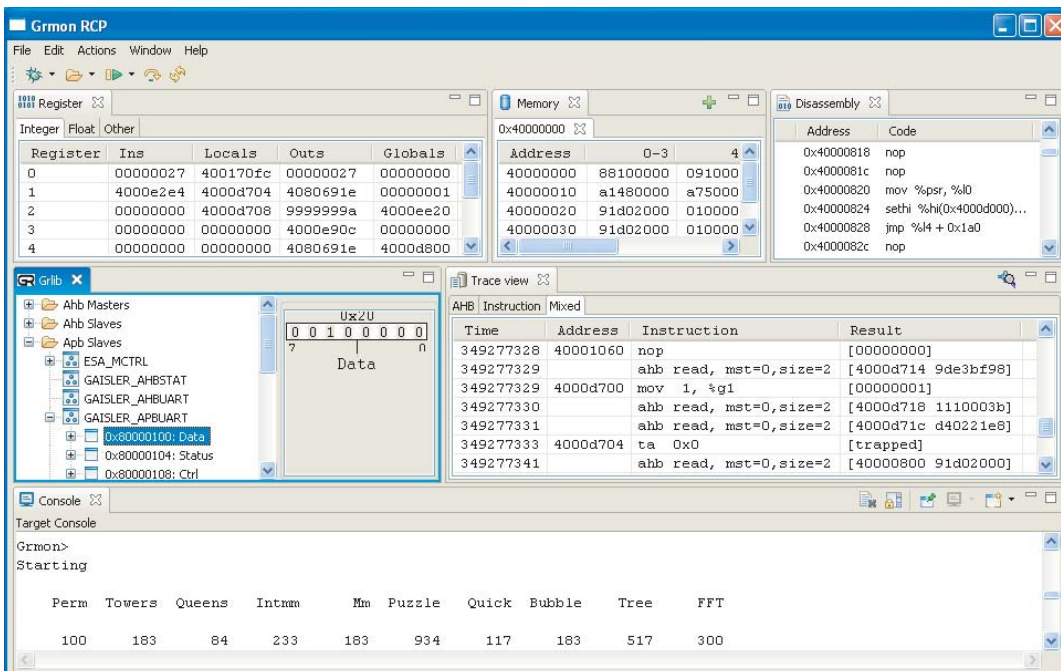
Grmon RCP

File Edit Actions Window Help

Register

Integer Float Other

| Register | Ins | Locals | Outs | Globals |
|---|---|---|---|---|
| 0 | 00000027 | 400170fc | 00000027 | 00000000 |
| 1 | 4000e2e4 | 4000d704 | 4080691e | 00000001 |
| 2 | 00000000 | 4000d708 | 9999999a | 4000ee20 |
| 3 | 00000000 | 00000000 | 4000e90c | 00000000 |
| 4 | 00000000 | 00000000 | 4080691e | 4000d800 |

Memory

0x40000000

| Address | 0-3 | 4 |
|---|---|---|
| 40000000 | 88100000 | 091000 |
| 40000010 | a1480000 | a75000 |
| 40000020 | 91d02000 | 010000 |
| 40000030 | 91d02000 | 010000 |

Disassembly

| Address | Code |
|---|---|
| 0x40000818 | nop |
| 0x4000081c | nop |
| 0x40000820 | mov %psr, %l0 |
| 0x40000824 | sethi %hi(0x4000d000)... |
| 0x40000828 | jmp %l4 + 0x1a0 |
| 0x4000082c | nop |

Grlib

Ahb Masters
Ahb Slaves
Apb Slaves
ESA_MCTRL
GAISLER_AHBSTAT
GAISLER_AHBUART
GAISLER_APBUART
0x80000100: Data
0x80000104: Status
0x80000108: Ctrl

0x20
0 0 1 0 0 0 0 0
7 0
Data

Trace view

AHB Instruction Mixed

| Time | Address | Instruction | Result |
|---|---|---|---|
| 349277328 | 40001060 | nop | [00000000] |
| 349277329 | | ahb read, mst=0,size=2 | [4000d714 9de3bf98] |
| 349277329 | 4000d700 | mov 1, %g1 | [00000001] |
| 349277330 | | ahb read, mst=0,size=2 | [4000d718 1110003b] |
| 349277331 | | ahb read, mst=0,size=2 | [4000d71c d40221e8] |
| 349277333 | 4000d704 | ta 0x0 | [trapped] |
| 349277341 | | ahb read, mst=0,size=2 | [40000800 91d02000] |

Console

Target Console

Grmon>
Starting

Perm Towers Queens Intmm Mm Puzzle Quick Bubble Tree FFT

100 183 84 233 183 934 117 183 517 300